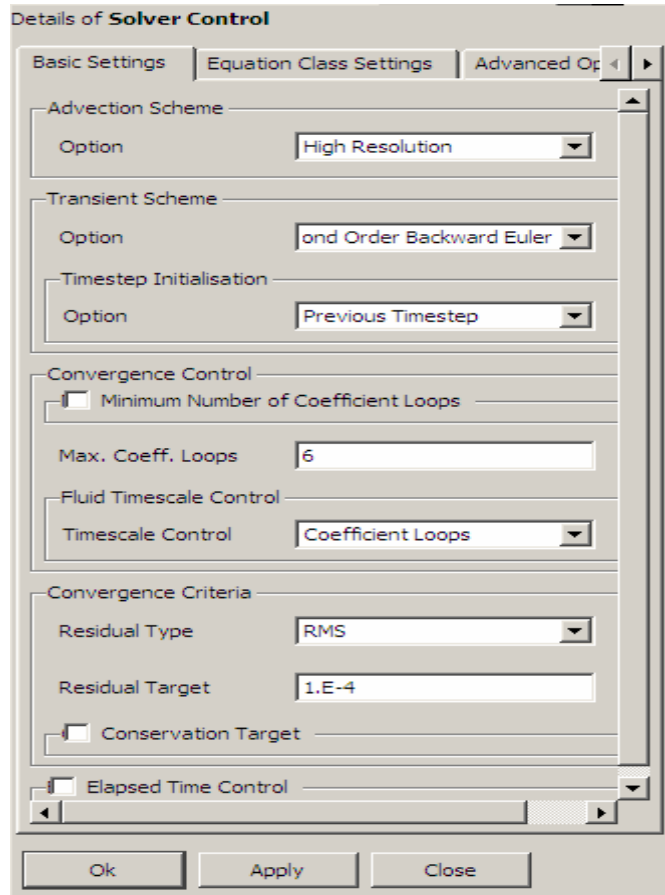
Details of **Solver Control**

Basic Settings | Equation Class Settings | Advanced Op

Advection Scheme

Option: High Resolution

Transient Scheme

Option: ond Order Backward Euler

Timestep Initialisation

Option: Previous Timestep

Convergence Control

Minimum Number of Coefficient Loops

Max. Coeff. Loops: 6

Fluid Timescale Control

Timescale Control: Coefficient Loops

Convergence Criteria

Residual Type: RMS

Residual Target: 1.E-4

Conservation Target

Elapsed Time Control

Ok | Apply | Close